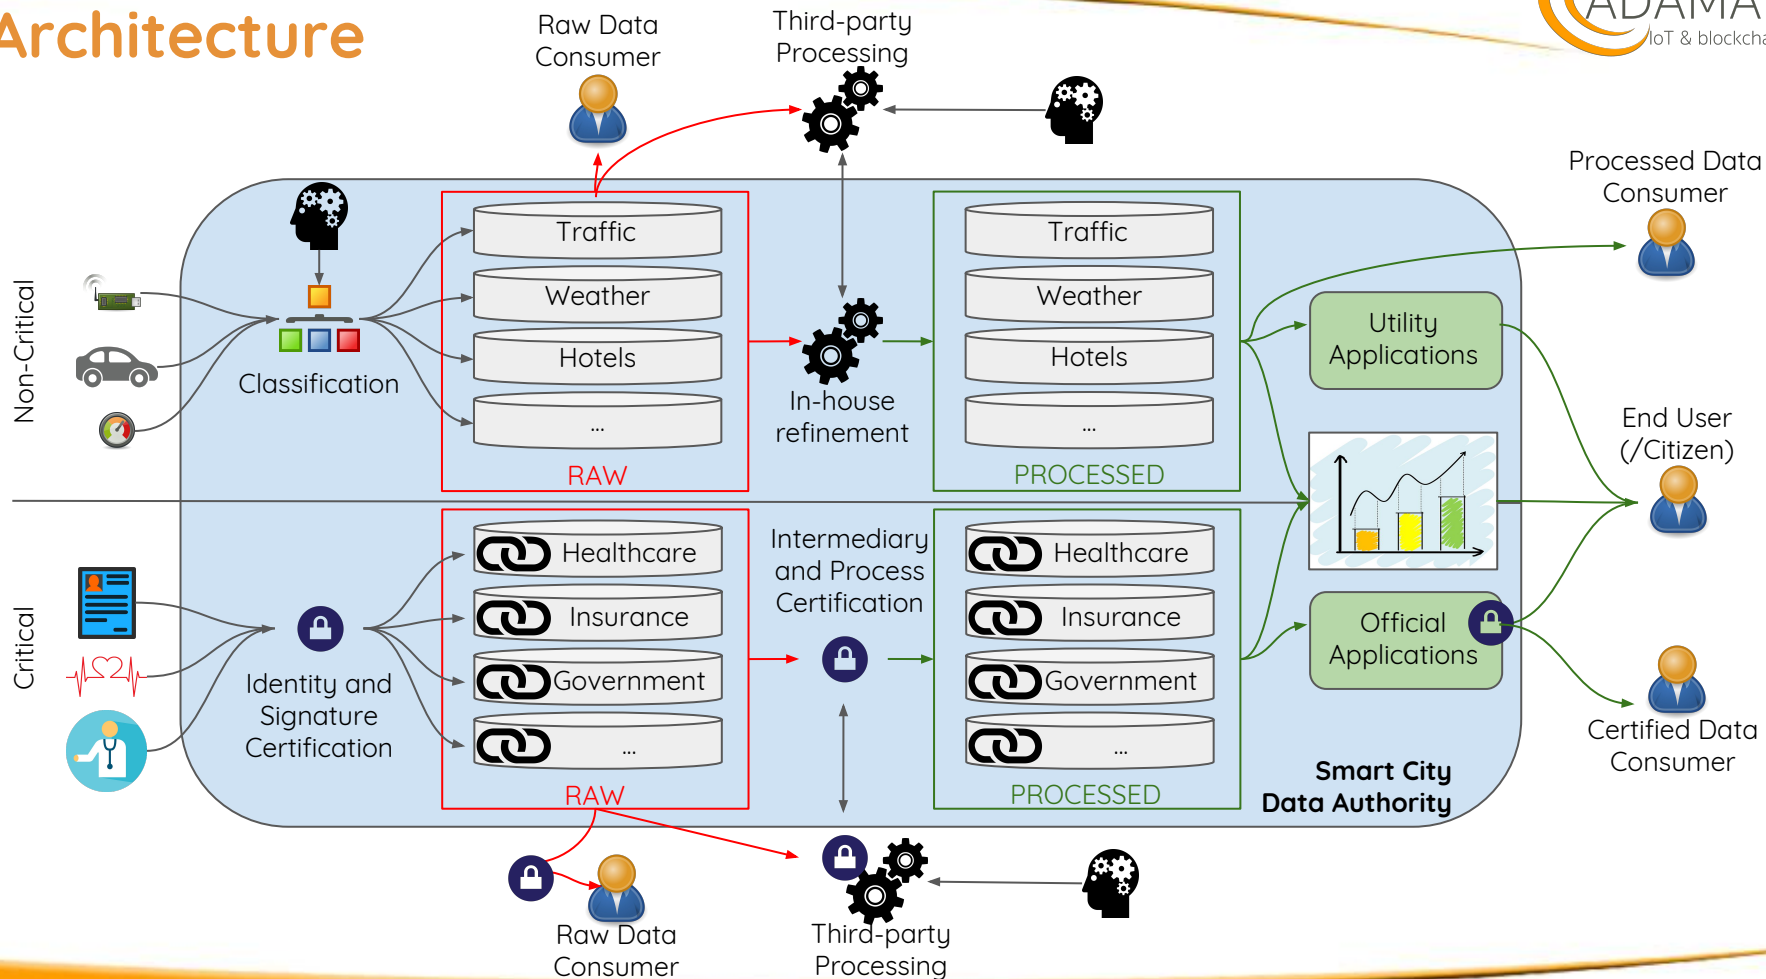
Architecture

ADAMA
IoT & blockcha

Raw Data Consumer

Third-party Processing

Processed Data Consumer

Non-Critical

Classification

Traffic
Weather
Hotels
...
RAW

In-house refinement

Traffic
Weather
Hotels
...
PROCESSED

Utility Applications

End User (/Citizen)

Critical

Identity and Signature Certification

Healthcare
Insurance
Government
...
RAW

Intermediary and Process Certification

Healthcare
Insurance
Government
...
PROCESSED

Official Applications

Certified Data Consumer

Smart City Data Authority

Raw Data Consumer

Third-party Processing